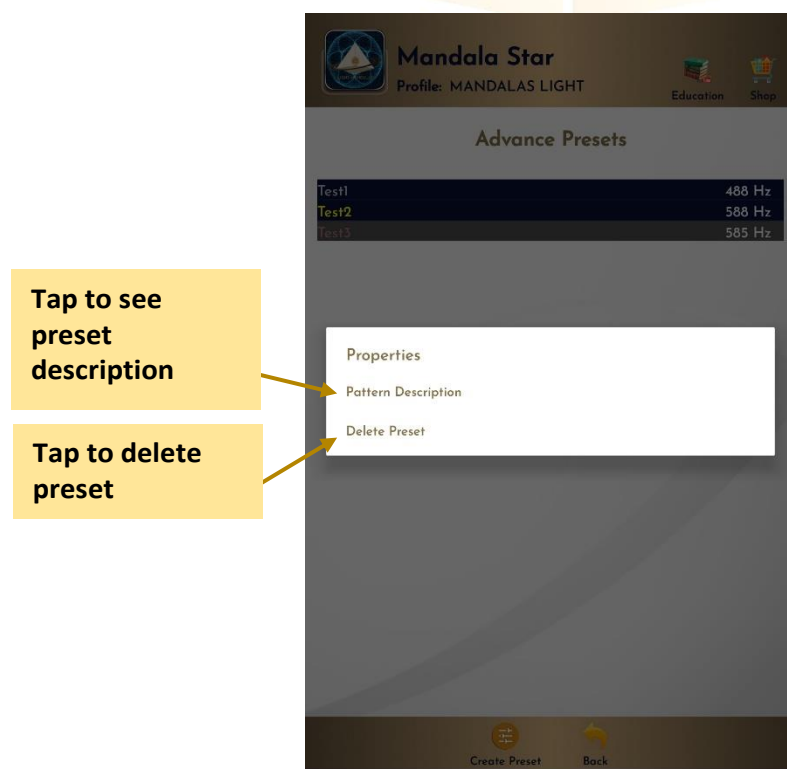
Mandala Star
Profile: MANDALAS LIGHT

Education

Shop

Advance Presets

| Test1 | 488 Hz |
|---|---|
| Test2 | 588 Hz |
| Test3 | 585 Hz |

Tap to see preset description

Tap to delete preset

Properties

Pattern Description

Delete Preset

Create Preset

Back